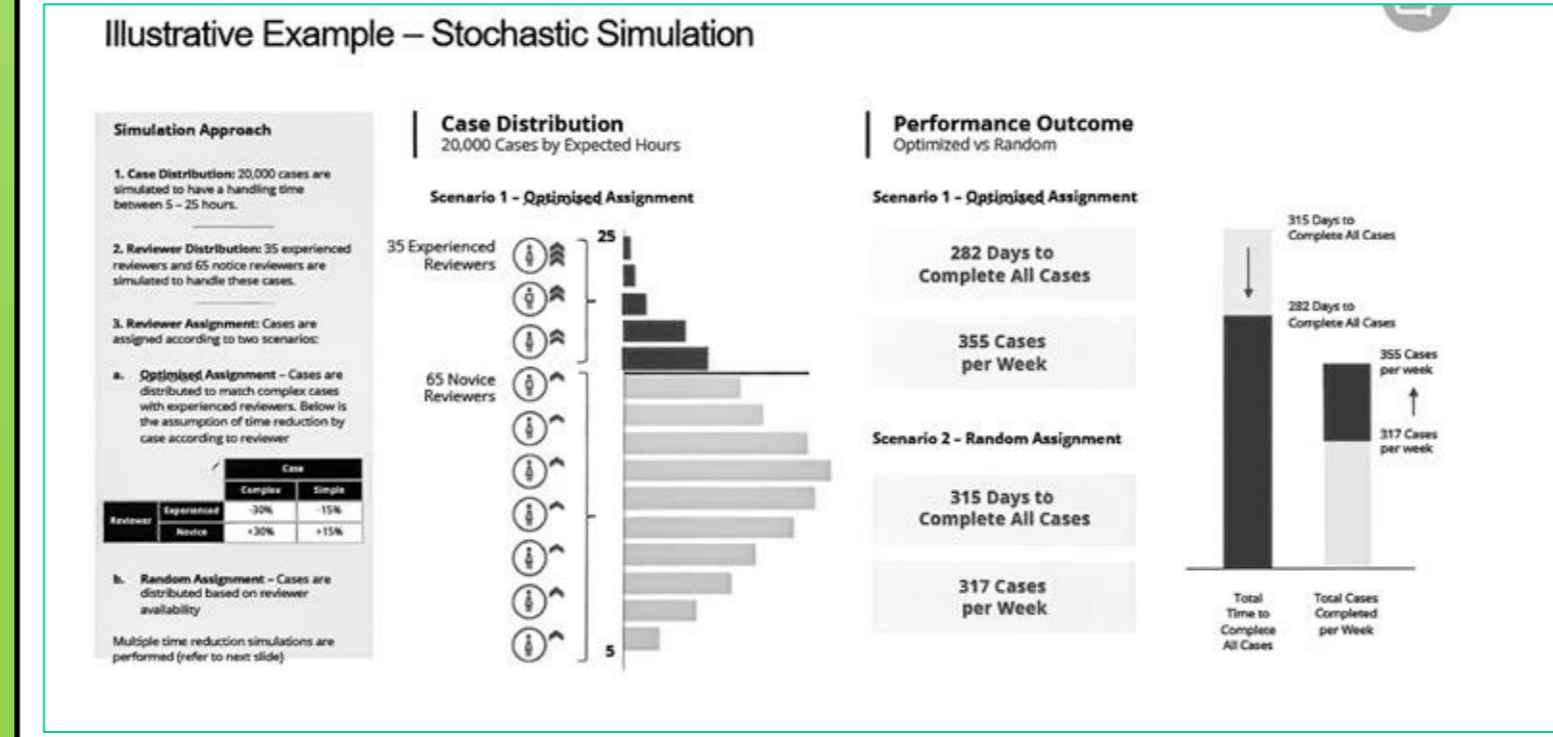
Illustrative Example – Stochastic Simulation

Simulation Approach

1. Case Distribution: 20,000 cases are simulated to have a handling time between 5 – 25 hours.

2. Reviewer Distribution: 35 experienced reviewers and 65 notice reviewers are simulated to handle these cases.

3. Reviewer Assignment: Cases are assigned according to two scenarios:

a. Optimised Assignment – Cases are distributed to match complex cases with experienced reviewers. Below is the assumption of time reduction by case according to reviewer

| | | Case | |
|---|---|---|---|
| | | Complex | Simple |
| Reviewer | Experienced | -30% | -15% |
| | Novice | +30% | +15% |

b. Random Assignment – Cases are distributed based on reviewer availability

Multiple time reduction simulations are performed (refer to next slide)

Case Distribution
20,000 Cases by Expected Hours

Scenario 1 – Optimised Assignment

35 Experienced Reviewers

65 Novice Reviewers

25

5

Performance Outcome
Optimized vs Random

Scenario 1 – Optimised Assignment

282 Days to Complete All Cases

355 Cases per Week

Scenario 2 – Random Assignment

315 Days to Complete All Cases

317 Cases per Week

315 Days to Complete All Cases

282 Days to Complete All Cases

355 Cases per week

317 Cases per week

Total Time to Complete All Cases

Total Cases Completed per Week